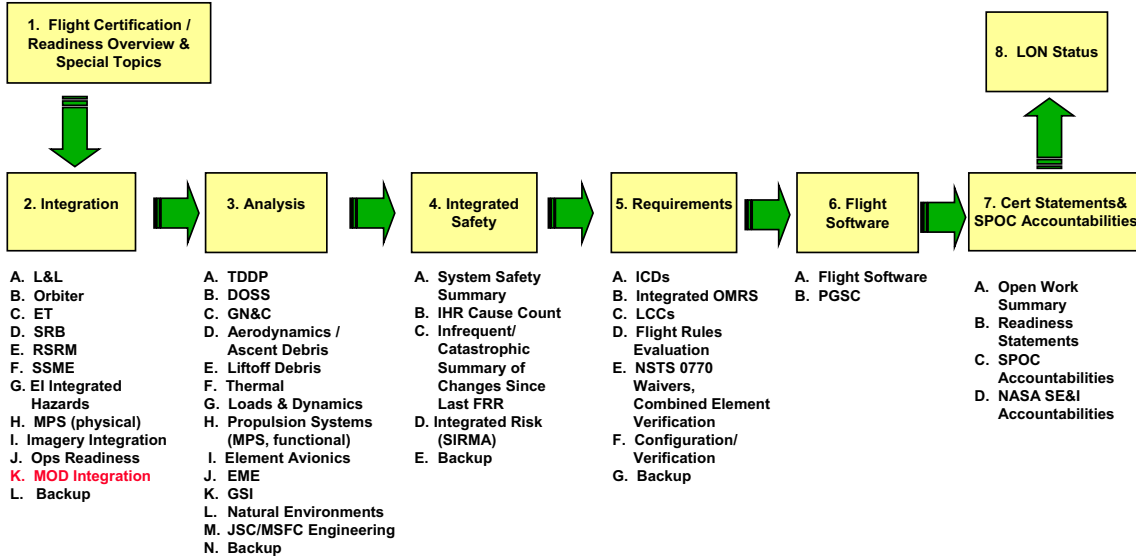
1. Flight Certification / Readiness Overview & Special Topics

8. LON Status

2. Integration

3. Analysis

4. Integrated Safety

5. Requirements

6. Flight Software

7. Cert Statements& SPOC Accountabilities

A. L&L
B. Orbiter
C. ET
D. SRB
E. RSRM
F. SSME
G. EI Integrated Hazards
H. MPS (physical)
I. Imagery Integration
J. Ops Readiness
K. MOD Integration
L. Backup

A. TDDP
B. DOSS
C. GN&C
D. Aerodynamics / Ascent Debris
E. Liftoff Debris
F. Thermal
G. Loads & Dynamics
H. Propulsion Systems (MPS, functional)
I. Element Avionics
J. EME
K. GSI
L. Natural Environments
M. JSC/MSFC Engineering
N. Backup

A. System Safety Summary
B. IHR Cause Count
C. Infrequent/ Catastrophic Summary of Changes Since Last FRR
D. Integrated Risk (SIRMA)
E. Backup

A. ICDs
B. Integrated OMRS
C. LCCs
D. Flight Rules Evaluation
E. NSTS 0770 Waivers, Combined Element Verification
F. Configuration/ Verification
G. Backup

A. Flight Software
B. PGSC

A. Open Work Summary
B. Readiness Statements
C. SPOC Accountabilities
D. NASA SE&I Accountabilities